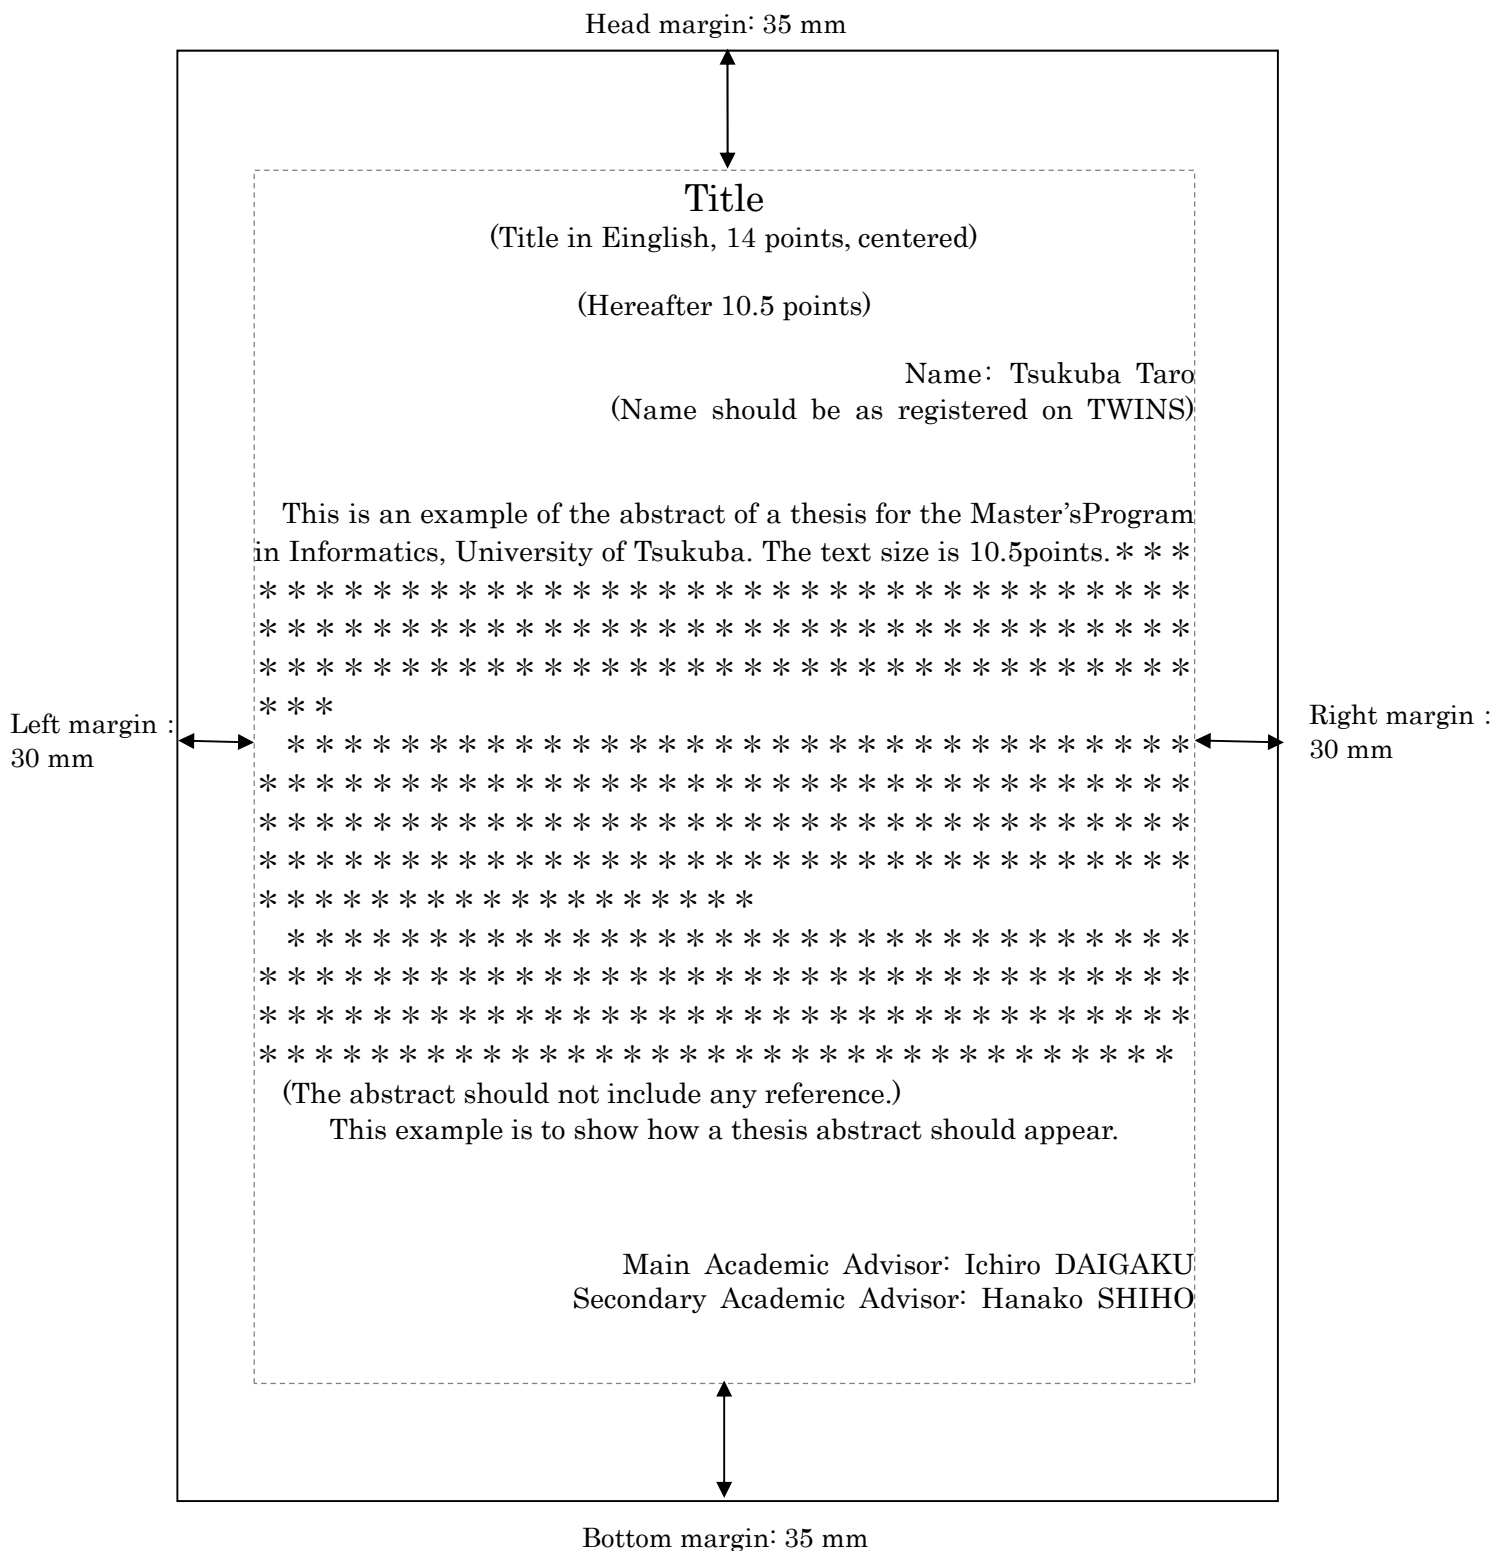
Head margin: 35 mm

Title
(Title in Einglish, 14 points, centered)

(Hereafter 10.5 points)

Name: Tsukuba Taro
(Name should be as registered on TWINS)

This is an example of the abstract of a thesis for the Master'sProgram in Informatics, University of Tsukuba. The text size is 10.5points.＊＊＊＊＊＊＊＊＊＊＊＊＊＊＊＊＊＊＊＊＊＊＊＊＊＊＊＊＊＊＊＊＊＊＊＊＊＊＊＊＊＊＊＊＊＊＊＊＊＊＊＊＊＊＊＊＊＊＊＊＊＊＊＊＊＊＊＊＊＊＊＊＊＊＊＊＊＊＊＊＊＊＊＊＊＊＊＊＊＊＊＊＊＊＊＊＊＊＊＊＊＊＊＊＊＊＊＊＊

＊＊＊＊＊＊＊＊＊＊＊＊＊＊＊＊＊＊＊＊＊＊＊＊＊＊＊＊＊＊＊＊＊＊＊＊＊＊＊＊＊＊＊＊＊＊＊＊＊＊＊＊＊＊＊＊＊＊＊＊＊＊＊＊＊＊＊＊＊＊＊＊＊＊＊＊＊＊＊＊＊＊＊＊＊＊＊＊＊＊＊＊＊＊＊＊＊＊＊＊＊＊＊＊＊＊＊＊＊＊＊＊＊＊＊＊＊＊＊＊＊＊＊＊＊＊＊＊＊＊＊＊＊＊＊＊＊＊＊＊＊＊＊＊＊＊

Left margin : 30 mm

Right margin : 30 mm

＊＊＊＊＊＊＊＊＊＊＊＊＊＊＊＊＊＊＊＊＊＊＊＊＊＊＊＊＊＊＊＊＊＊＊＊＊＊＊＊＊＊＊＊＊＊＊＊＊＊＊＊＊＊＊＊＊＊＊＊＊＊＊＊＊＊＊＊＊＊＊＊＊＊＊＊＊＊＊＊＊＊＊＊＊＊＊＊＊＊＊＊＊＊＊＊＊＊＊＊＊＊＊＊＊＊＊＊＊＊＊＊＊＊＊＊＊＊＊＊＊＊＊＊＊＊＊＊＊

(The abstract should not include any reference.)
This example is to show how a thesis abstract should appear.

Main Academic Advisor: Ichiro DAIGAKU
Secondary Academic Advisor: Hanako SHIHO

Bottom margin: 35 mm